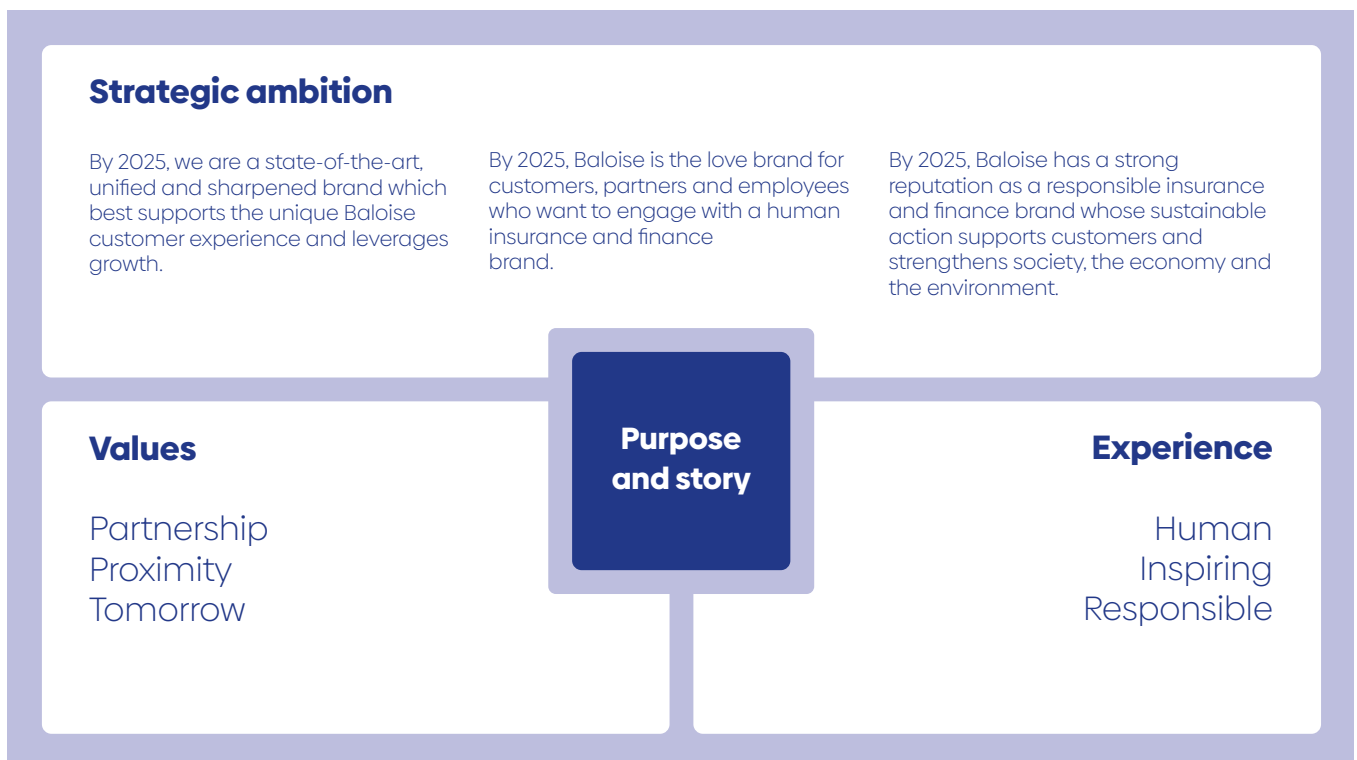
Strategic ambition

By 2025, we are a state-of-the-art, unified and sharpened brand which best supports the unique Baloise customer experience and leverages growth.

By 2025, Baloise is the love brand for customers, partners and employees who want to engage with a human insurance and finance brand.

By 2025, Baloise has a strong reputation as a responsible insurance and finance brand whose sustainable action supports customers and strengthens society, the economy and the environment.

Purpose and story

Values

Partnership
Proximity
Tomorrow

Experience

Human
Inspiring
Responsible